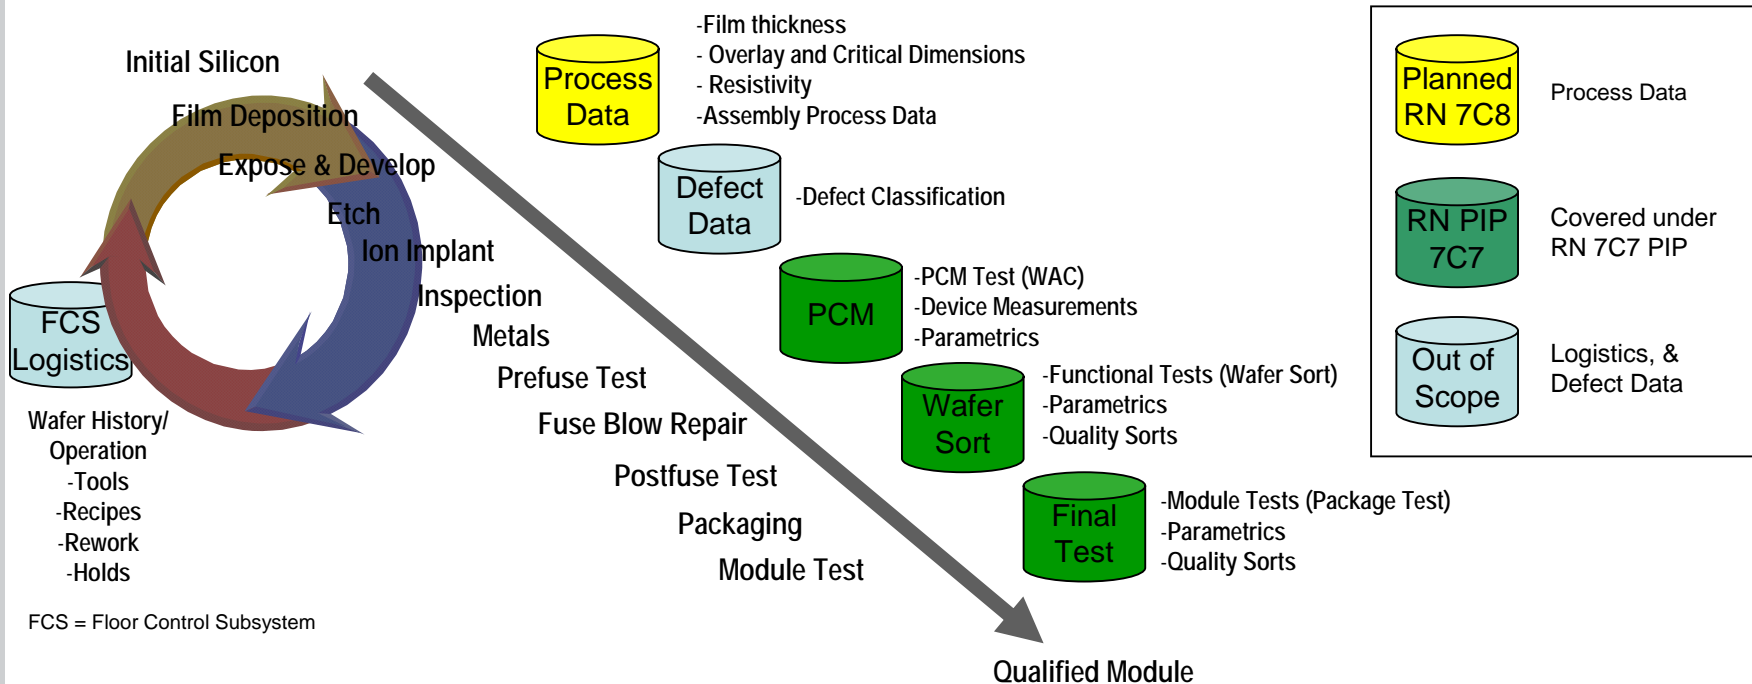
Initial Silicon

Film Deposition

Expose & Develop

Etch

Ion Implant

Inspection

Metals

Prefuse Test

Fuse Blow Repair

Postfuse Test

Packaging

Module Test

Qualified Module

FCS Logistics

Wafer History/ Operation
-Tools
-Recipes
-Rework
-Holds

FCS = Floor Control Subsystem

Process Data

-Film thickness
- Overlay and Critical Dimensions
- Resistivity
-Assembly Process Data

Defect Data

-Defect Classification

PCM

-PCM Test (WAC)
-Device Measurements
-Parametrics

Wafer Sort

-Functional Tests (Wafer Sort)
-Parametrics
-Quality Sorts

Final Test

-Module Tests (Package Test)
-Parametrics
-Quality Sorts

Planned RN 7C8

Process Data

RN PIP 7C7

Covered under RN 7C7 PIP

Out of Scope

Logistics, & Defect Data